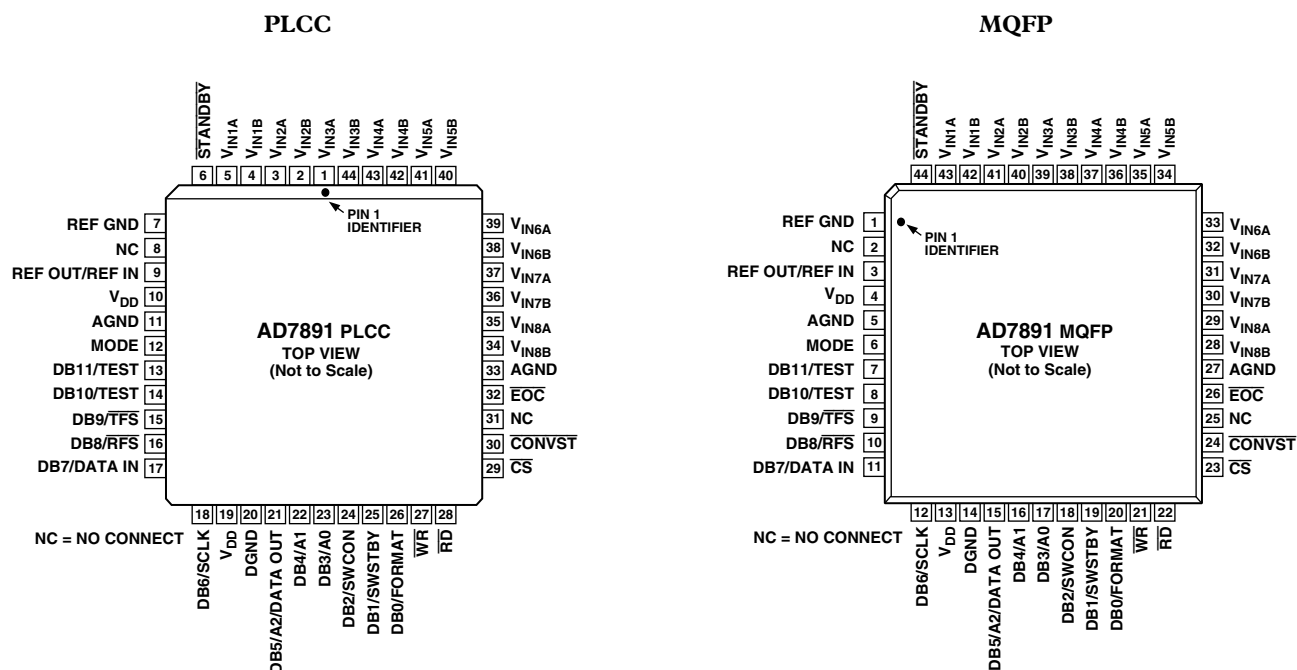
PLCC

$\overline{STANDBY}$ $V_{IN1A}$ $V_{IN1B}$ $V_{IN2A}$ $V_{IN2B}$ $V_{IN3A}$ $V_{IN3B}$ $V_{IN4A}$ $V_{IN4B}$ $V_{IN5A}$ $V_{IN5B}$

6 5 4 3 2 1 44 43 42 41 40

PIN 1 IDENTIFIER

REF GND 7
NC 8
REF OUT/REF IN 9
$V_{DD}$ 10
AGND 11
MODE 12
DB11/TEST 13
DB10/TEST 14
DB9/$\overline{TFS}$ 15
DB8/$\overline{RFS}$ 16
DB7/DATA IN 17

AD7891 PLCC
TOP VIEW
(Not to Scale)

39 $V_{IN6A}$
38 $V_{IN6B}$
37 $V_{IN7A}$
36 $V_{IN7B}$
35 $V_{IN8A}$
34 $V_{IN8B}$
33 AGND
32 $\overline{EOC}$
31 NC
30 $\overline{CONVST}$
29 $\overline{CS}$

18 19 20 21 22 23 24 25 26 27 28

NC = NO CONNECT

DB6/SCLK $V_{DD}$ DGND DB5/A2/DATA OUT DB4/A1 DB3/A0 DB2/SWCON DB1/SWSTBY DB0/FORMAT $\overline{WR}$ $\overline{RD}$

MQFP

$\overline{STANDBY}$ $V_{IN1A}$ $V_{IN1B}$ $V_{IN2A}$ $V_{IN2B}$ $V_{IN3A}$ $V_{IN3B}$ $V_{IN4A}$ $V_{IN4B}$ $V_{IN5A}$ $V_{IN5B}$

44 43 42 41 40 39 38 37 36 35 34

PIN 1 IDENTIFIER

REF GND 1
NC 2
REF OUT/REF IN 3
$V_{DD}$ 4
AGND 5
MODE 6
DB11/TEST 7
DB10/TEST 8
DB9/$\overline{TFS}$ 9
DB8/$\overline{RFS}$ 10
DB7/DATA IN 11

AD7891 MQFP
TOP VIEW
(Not to Scale)

33 $V_{IN6A}$
32 $V_{IN6B}$
31 $V_{IN7A}$
30 $V_{IN7B}$
29 $V_{IN8A}$
28 $V_{IN8B}$
27 AGND
26 $\overline{EOC}$
25 NC
24 $\overline{CONVST}$
23 $\overline{CS}$

12 13 14 15 16 17 18 19 20 21 22

NC = NO CONNECT

DB6/SCLK $V_{DD}$ DGND DB5/A2/DATA OUT DB4/A1 DB3/A0 DB2/SWCON DB1/SWSTBY DB0/FORMAT $\overline{WR}$ $\overline{RD}$